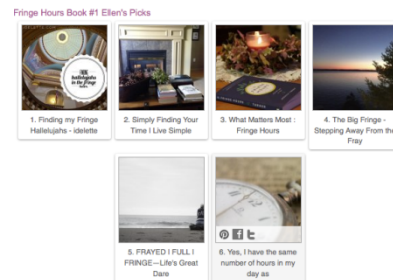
Fringe Hours Book #1 Ellen's Picks

hallelujahs in the fringe

1. Finding my Fringe Hallelujahs - idelette

2. Simply Finding Your Time I Live Simple

3. What Matters Most : Fringe Hours

4. The Big Fringe - Stepping Away From the Fray

5. FRAYED I FULL I FRINGE—Life's Great Dare

6. Yes, I have the same number of hours in my day as